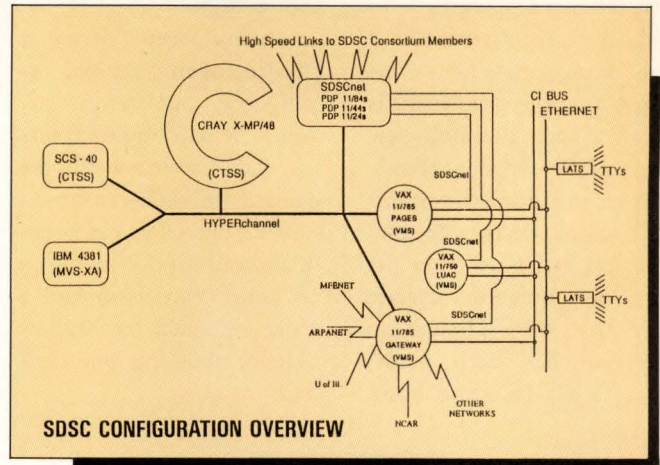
High Speed Links to SDSC Consortium Members

SDSCnet
PDP 11/84s
PDP 11/44s
PDP 11/24s

CRAY X-MP/48

(CTSS)

SCS - 40
(CTSS)

IBM 4381
(MVS-XA)

HYPERchannel

CI BUS
ETHERNET

LATS TTYs

SDSCnet

VAX
11/785
PAGES
(VMS)

SDSCnet

VAX
11/750
LUAC
(VMS)

LATS TTYs

SDSCnet

MFENET

ARPANET

VAX
11/785
GATEWAY
(VMS)

U of Ill.

NCAR

OTHER
NETWORKS

SDSC CONFIGURATION OVERVIEW